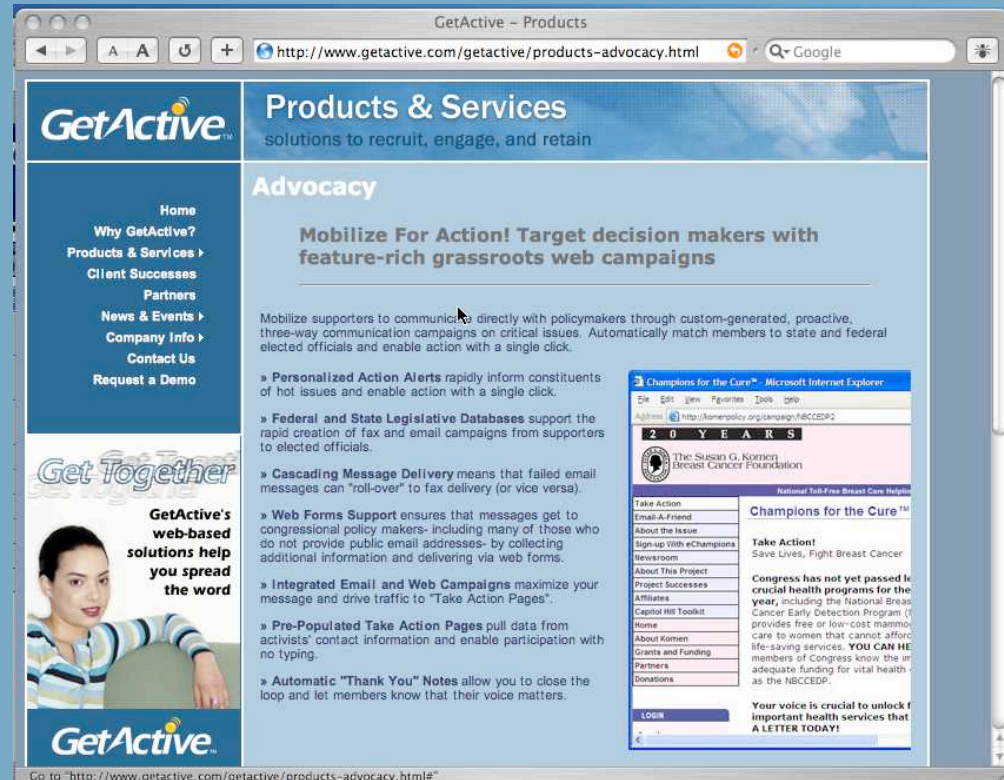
GetActive - Products

A A

http://www.getactive.com/getactive/products-advocacy.html

Q- Google

GetActive

Products & Services
solutions to recruit, engage, and retain

Home
Why GetActive?
Products & Services ▸
Client Successes
Partners
News & Events ▸
Company Info ▸
Contact Us
Request a Demo

Get Together
GetActive's web-based solutions help you spread the word

GetActive

Advocacy

Mobilize For Action! Target decision makers with feature-rich grassroots web campaigns

Mobilize supporters to communicate directly with policymakers through custom-generated, proactive, three-way communication campaigns on critical issues. Automatically match members to state and federal elected officials and enable action with a single click.

» Personalized Action Alerts rapidly inform constituents of hot issues and enable action with a single click.

» Federal and State Legislative Databases support the rapid creation of fax and email campaigns from supporters to elected officials.

» Cascading Message Delivery means that failed email messages can "roll-over" to fax delivery (or vice versa).

» Web Forms Support ensures that messages get to congressional policy makers- including many of those who do not provide public email addresses- by collecting additional information and delivering via web forms.

» Integrated Email and Web Campaigns maximize your message and drive traffic to "Take Action Pages".

» Pre-Populated Take Action Pages pull data from activists' contact information and enable participation with no typing.

» Automatic "Thank You" Notes allow you to close the loop and let members know that their voice matters.

Champions for the Cure™ - Microsoft Internet Explorer
File Edit View Favorites Tools Help
Address http://komenpolicy.org/campaign/NBCCEDP2
20 YEARS
The Susan G. Komen Breast Cancer Foundation
National Toll-Free Breast Care Helpli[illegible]
Take Action
Email-A-Friend
About the Issue
Sign-up With eChampions
Newsroom
About This Project
Project Successes
Affiliates
Capitol Hill Toolkit
Home
About Komen
Grants and Funding
Partners
Donations
LOGIN
Champions for the Cure™
Take Action!
Save Lives, Fight Breast Cancer
Congress has not yet passed le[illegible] crucial health programs for the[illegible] year, including the National Breas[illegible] Cancer Early Detection Program ([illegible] provides free or low-cost mammo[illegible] care to women that cannot affor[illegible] life-saving services. YOU CAN HE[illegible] members of Congress know the im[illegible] adequate funding for vital health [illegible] as the NBCCEDP.
Your voice is crucial to unlock f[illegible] important health services that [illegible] A LETTER TODAY!

Go to "http://www.getactive.com/getactive/products-advocacy.html#"